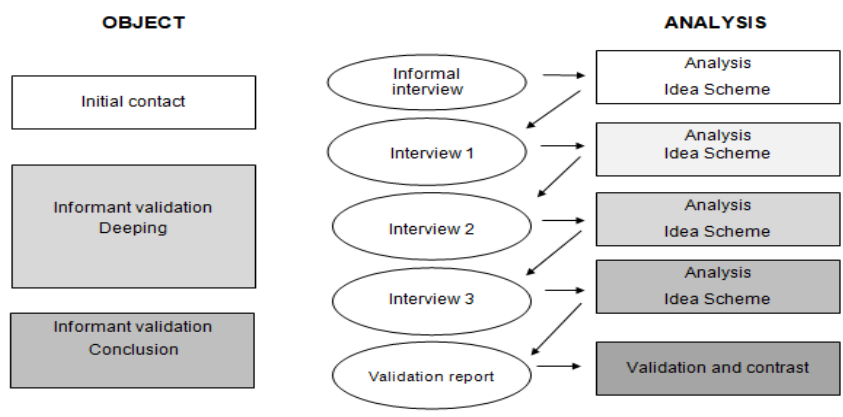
OBJECT

ANALYSIS

Initial contact

Informant validation
Deeping

Informant validation
Conclusion

Informal interview

Interview 1

Interview 2

Interview 3

Validation report

Analysis
Idea Scheme

Analysis
Idea Scheme

Analysis
Idea Scheme

Analysis
Idea Scheme

Validation and contrast